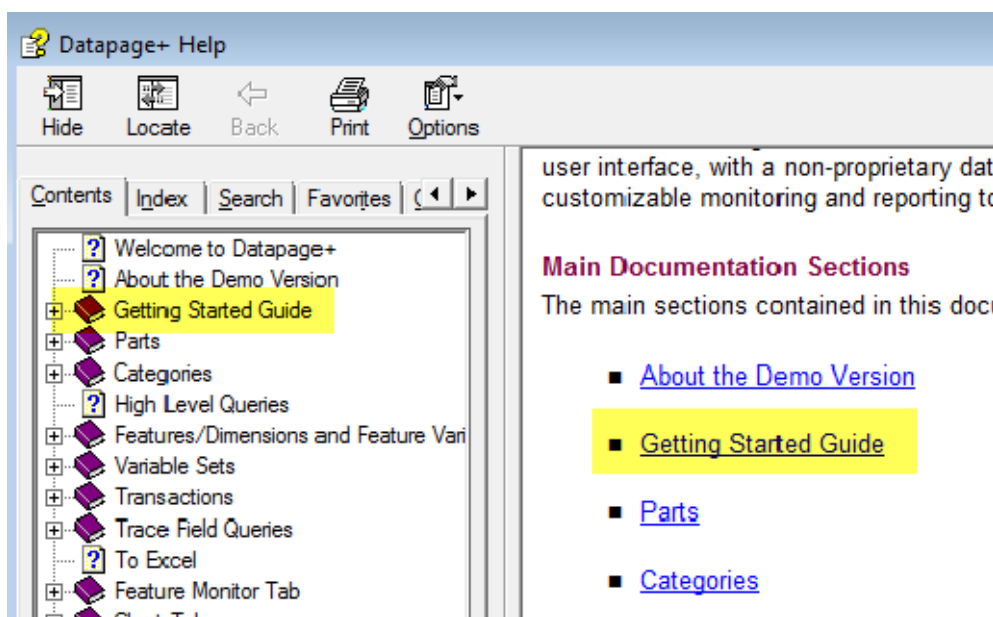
Datapage+ Help

Hide Locate Back Print Options

Contents Index Search Favorites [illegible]

Welcome to Datapage+
About the Demo Version
Getting Started Guide
Parts
Categories
High Level Queries
Features/Dimensions and Feature Vari
Variable Sets
Transactions
Trace Field Queries
To Excel
Feature Monitor Tab
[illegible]

user interface, with a non-proprietary dat
customizable monitoring and reporting to

Main Documentation Sections

The main sections contained in this docu

- About the Demo Version
- Getting Started Guide
- Parts
- Categories